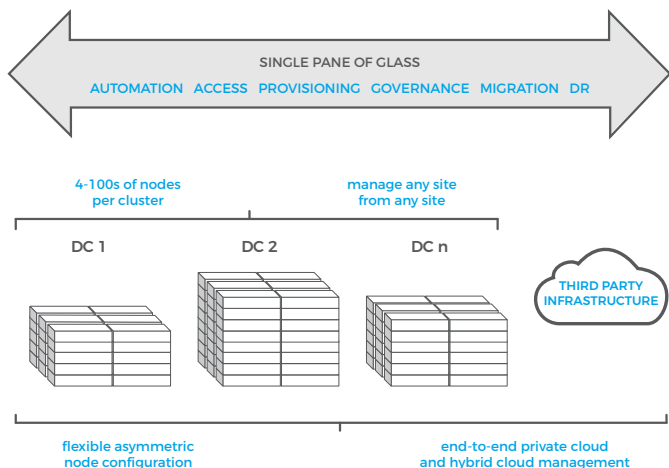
SINGLE PANE OF GLASS

AUTOMATION ACCESS PROVISIONING GOVERNANCE MIGRATION DR

4-100s of nodes per cluster

manage any site from any site

DC 1

DC 2

DC n

THIRD PARTY INFRASTRUCTURE

flexible asymmetric node configuration

end-to-end private cloud and hybrid cloud management